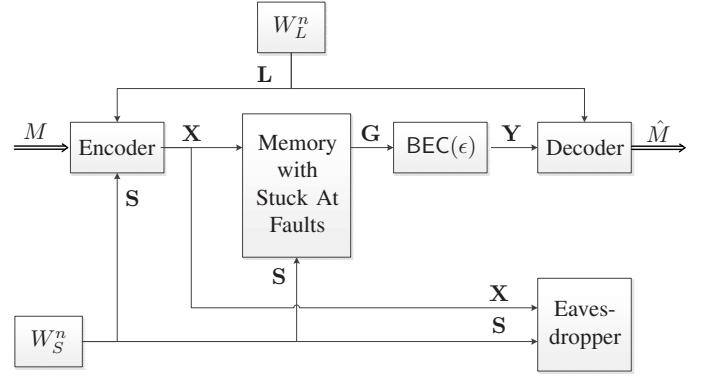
$W_L^n$

$\mathbf{L}$

$M$

Encoder

$\mathbf{X}$

Memory with Stuck At Faults

$\mathbf{G}$

BEC($\epsilon$)

$\mathbf{Y}$

Decoder

$\hat{M}$

$\mathbf{S}$

$\mathbf{S}$

$\mathbf{X}$

$\mathbf{S}$

Eaves-dropper

$W_S^n$